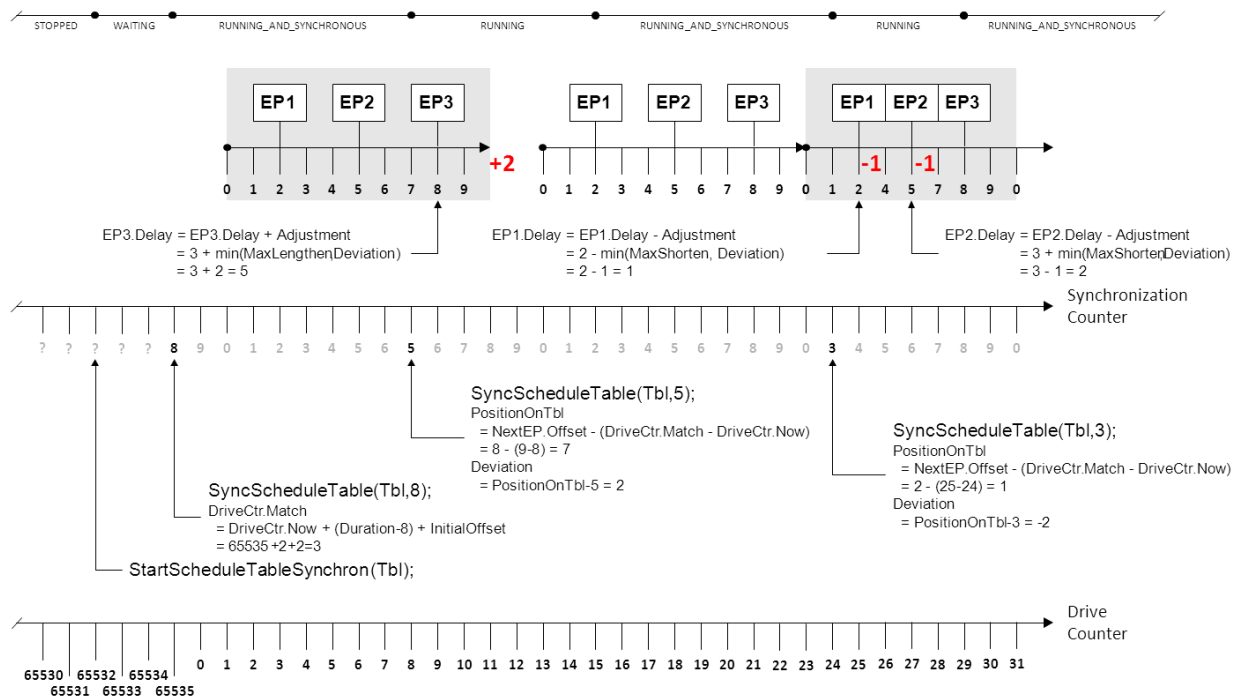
STOPPED WAITING RUNNING_AND_SYNCHRONOUS RUNNING RUNNING_AND_SYNCHRONOUS RUNNING RUNNING_AND_SYNCHRONOUS

EP1 EP2 EP3
0 1 2 3 4 5 6 7 8 9
+2

EP1 EP2 EP3
0 1 2 3 4 5 6 7 8 9

EP1 EP2 EP3
-1 -1
0 1 2 4 5 7 8 9 0

EP3.Delay = EP3.Delay + Adjustment
= 3 + min(MaxLengthen,Deviation)
= 3 + 2 = 5

EP1.Delay = EP1.Delay - Adjustment
= 2 - min(MaxShorten, Deviation)
= 2 - 1 = 1

EP2.Delay = EP2.Delay - Adjustment
= 3 + min(MaxShorten,Deviation)
= 3 - 1 = 2

Synchronization Counter

? ? ? ? ? 8 9 0 1 2 3 4 5 6 5 6 7 8 9 0 1 2 3 4 5 6 7 8 9 0 3 4 5 6 7 8 9 0

SyncScheduleTable(Tbl,5);
PositionOnTbl
= NextEP.Offset - (DriveCtr.Match - DriveCtr.Now)
= 8 - (9-8) = 7
Deviation
= PositionOnTbl-5 = 2

SyncScheduleTable(Tbl,3);
PositionOnTbl
= NextEP.Offset - (DriveCtr.Match - DriveCtr.Now)
= 2 - (25-24) = 1
Deviation
= PositionOnTbl-3 = -2

SyncScheduleTable(Tbl,8);
DriveCtr.Match
= DriveCtr.Now + (Duration-8) + InitialOffset
= 65535 +2+2=3

StartScheduleTableSynchron(Tbl);

Drive Counter

65530 65531 65532 65533 65534 65535 0 1 2 3 4 5 6 7 8 9 10 11 12 13 14 15 16 17 18 19 20 21 22 23 24 25 26 27 28 29 30 31